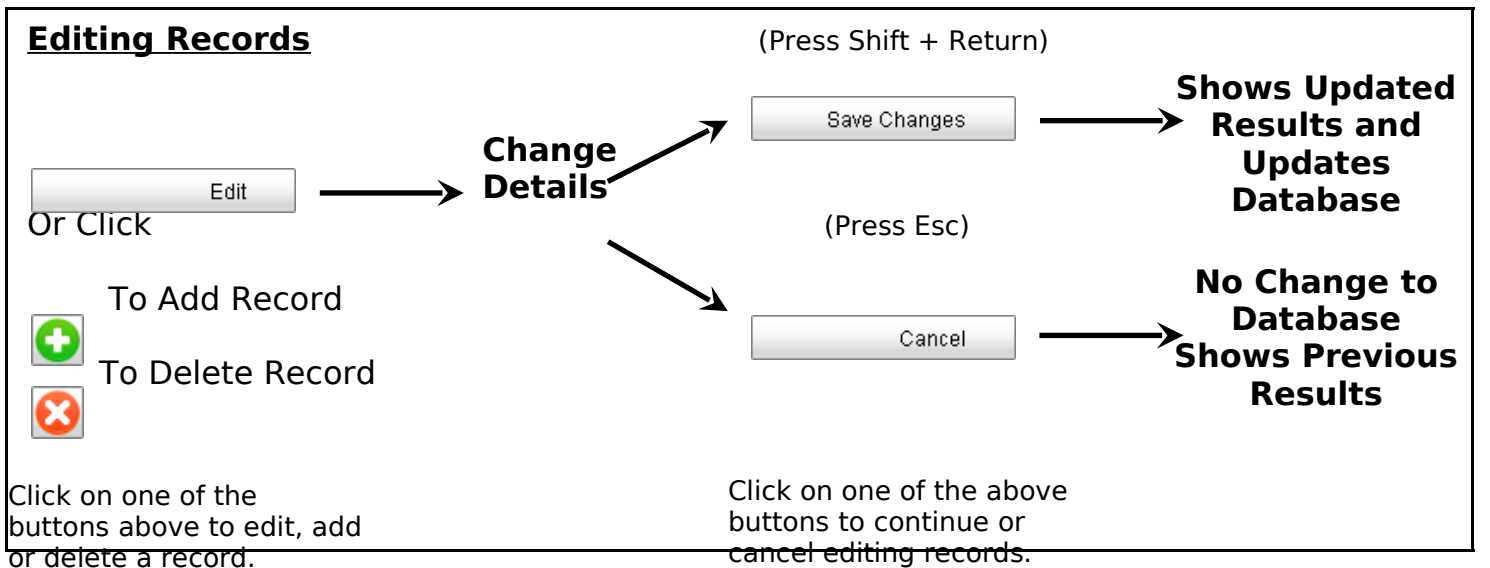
**Editing Records**

(Press Shift + Return)

Save Changes

Shows Updated Results and Updates Database

Edit

Change Details

Or Click

(Press Esc)

To Add Record

No Change to Database Shows Previous Results

Cancel

To Delete Record

Click on one of the buttons above to edit, add or delete a record.

Click on one of the above buttons to continue or cancel editing records.